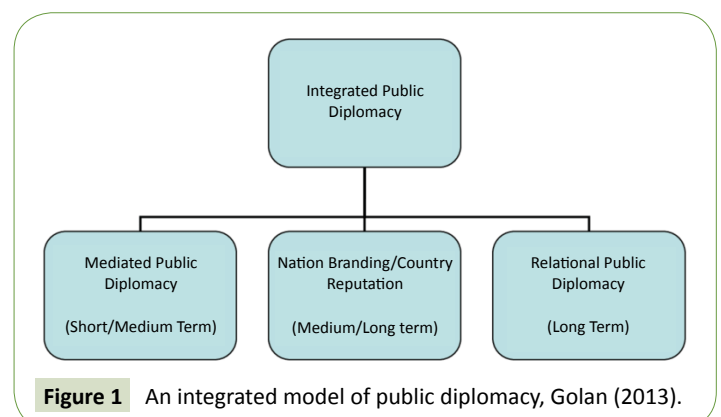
Integrated Public Diplomacy

Mediated Public Diplomacy

(Short/Medium Term)

Nation Branding/Country Reputation

(Medium/Long term)

Relational Public Diplomacy

(Long Term)

Figure 1 An integrated model of public diplomacy, Golan (2013).